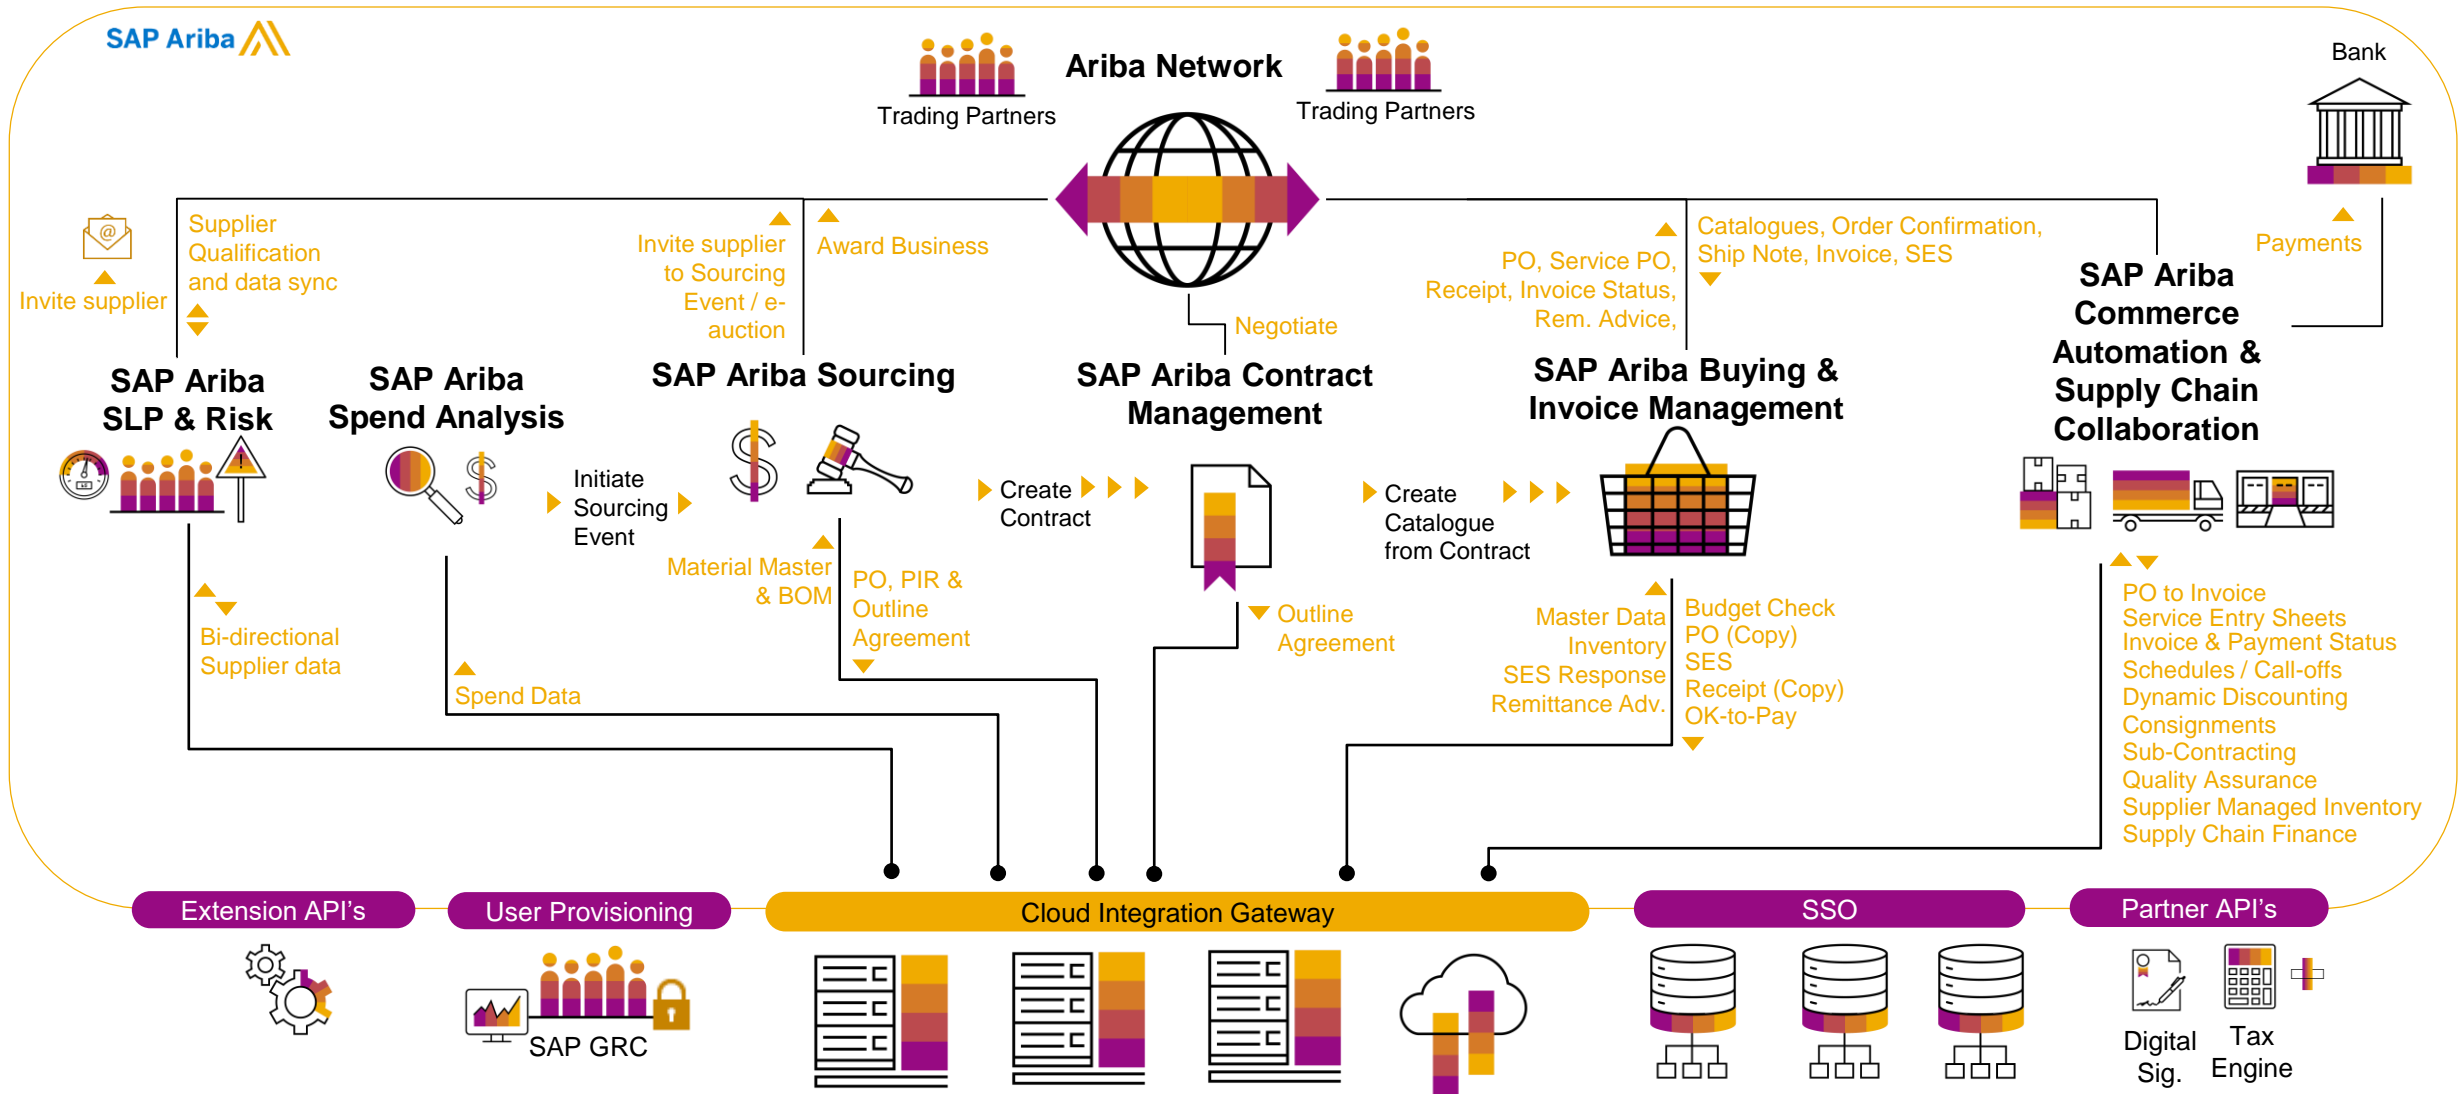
SAP Ariba

Trading Partners

Ariba Network

Trading Partners

Bank

Invite supplier

Supplier Qualification and data sync

Invite supplier to Sourcing Event / e-auction

Award Business

Negotiate

PO, Service PO, Receipt, Invoice Status, Rem. Advice,

Catalogues, Order Confirmation, Ship Note, Invoice, SES

Payments

SAP Ariba SLP & Risk

SAP Ariba Spend Analysis

SAP Ariba Sourcing

SAP Ariba Contract Management

SAP Ariba Buying & Invoice Management

SAP Ariba Commerce Automation & Supply Chain Collaboration

Initiate Sourcing Event

Create Contract

Create Catalogue from Contract

Material Master & BOM

PO, PIR & Outline Agreement

Outline Agreement

Bi-directional Supplier data

Spend Data

Master Data Inventory SES Response Remittance Adv.

Budget Check PO (Copy) SES Receipt (Copy) OK-to-Pay

PO to Invoice
Service Entry Sheets
Invoice & Payment Status
Schedules / Call-offs
Dynamic Discounting
Consignments
Sub-Contracting
Quality Assurance
Supplier Managed Inventory
Supply Chain Finance

Extension API's

User Provisioning

Cloud Integration Gateway

SSO

Partner API's

SAP GRC

Digital Sig.

Tax Engine